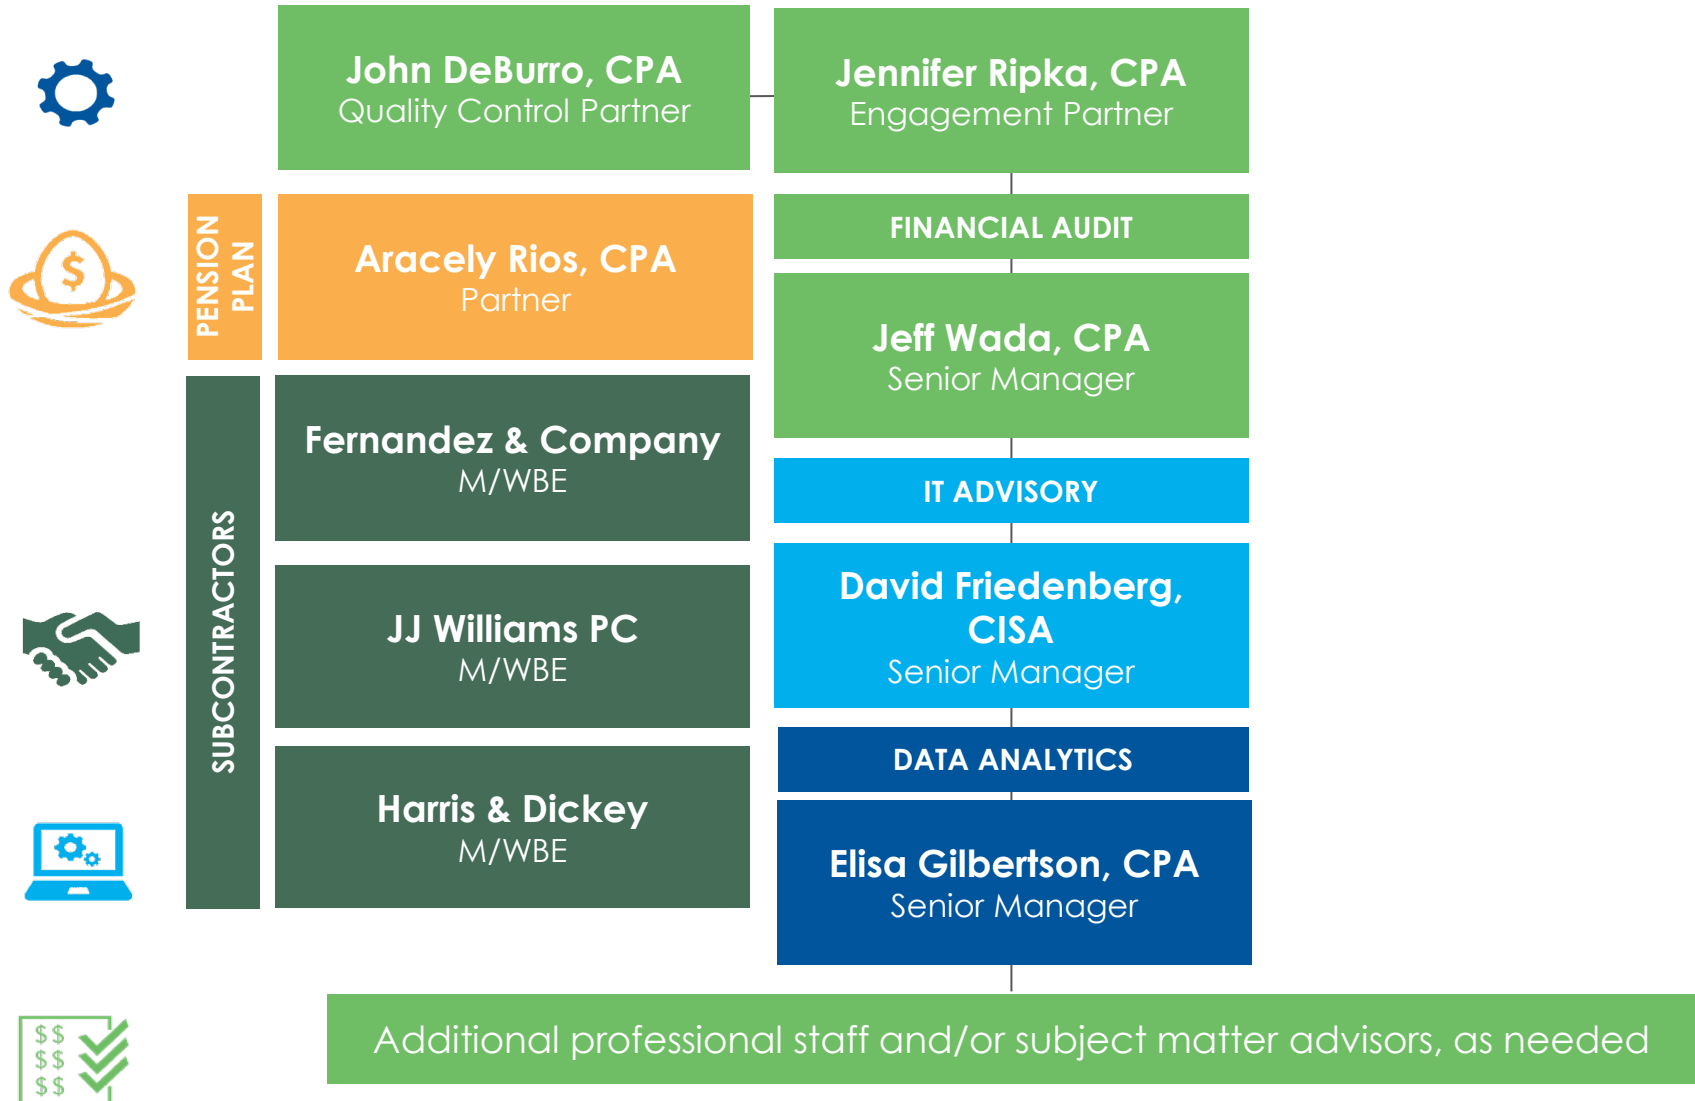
John DeBurro, CPA
Quality Control Partner

Jennifer Ripka, CPA
Engagement Partner

PENSION PLAN

Aracely Rios, CPA
Partner

FINANCIAL AUDIT

Jeff Wada, CPA
Senior Manager

SUBCONTRACTORS

Fernandez & Company
M/WBE

JJ Williams PC
M/WBE

Harris & Dickey
M/WBE

IT ADVISORY

David Friedenberg, CISA
Senior Manager

DATA ANALYTICS

Elisa Gilbertson, CPA
Senior Manager

$$ $$ $$

Additional professional staff and/or subject matter advisors, as needed